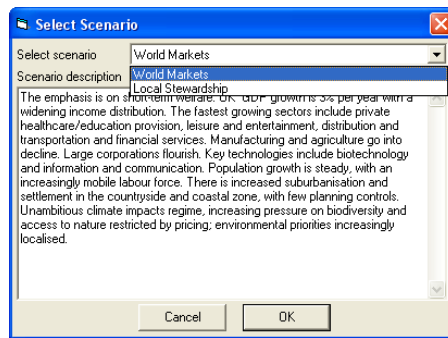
Select Scenario

Select scenario World Markets

Scenario description

World Markets
Local Stewardship

The emphasis is on short-term welfare. UK GDP growth is 3% per year with a widening income distribution. The fastest growing sectors include private healthcare/education provision, leisure and entertainment, distribution and transportation and financial services. Manufacturing and agriculture go into decline. Large corporations flourish. Key technologies include biotechnology and information and communication. Population growth is steady, with an increasingly mobile labour force. There is increased suburbanisation and settlement in the countryside and coastal zone, with few planning controls. Unambitious climate impacts regime, increasing pressure on biodiversity and access to nature restricted by pricing; environmental priorities increasingly localised.

Cancel OK